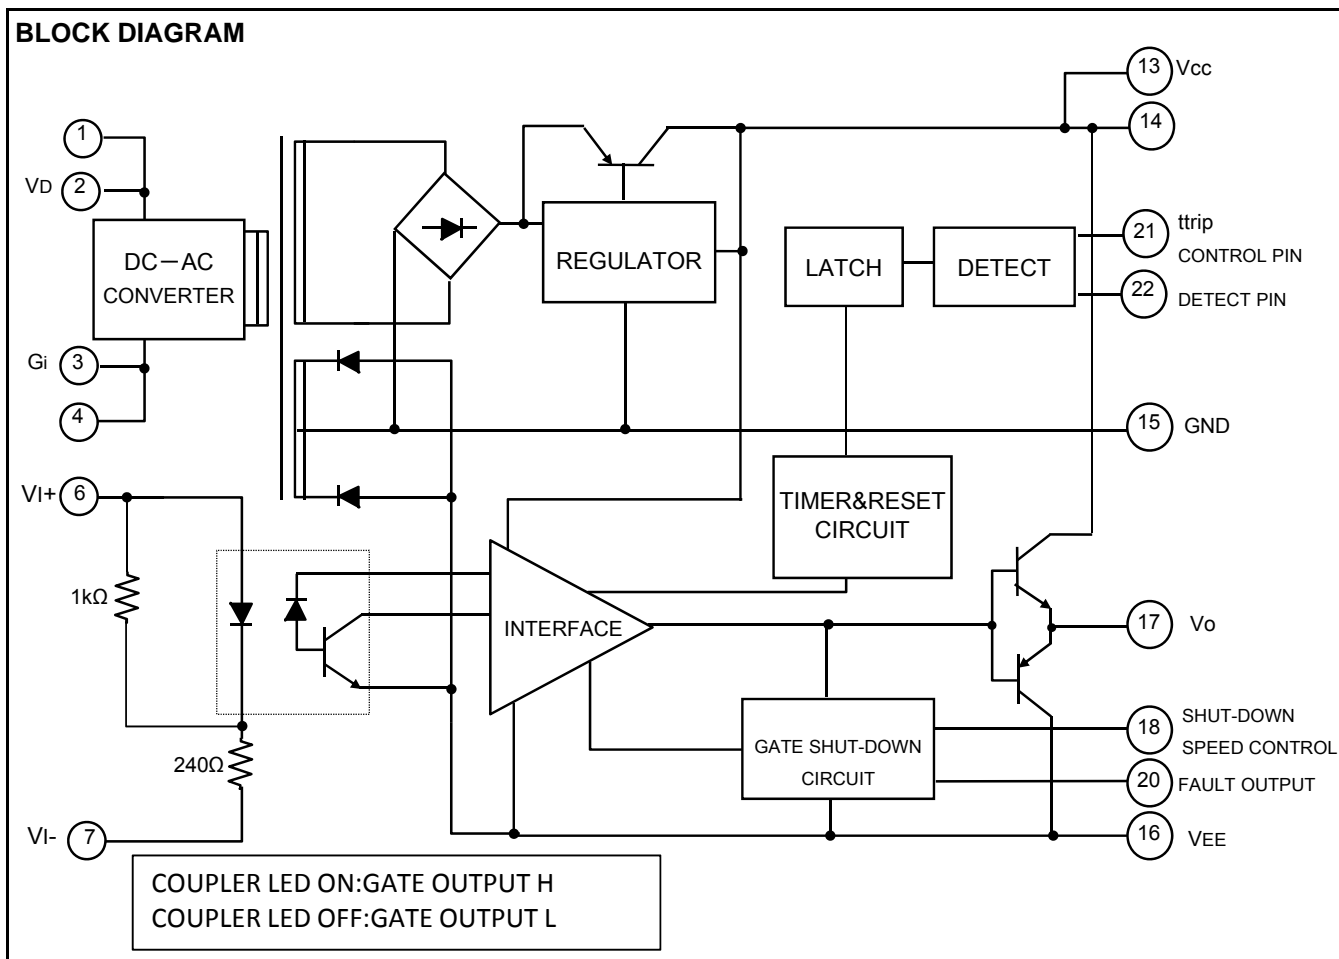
BLOCK DIAGRAM

1
VD 2
DC－AC CONVERTER
Gi 3
4
VI+ 6
1kΩ
240Ω
VI- 7
REGULATOR
LATCH
DETECT
TIMER&RESET CIRCUIT
INTERFACE
GATE SHUT-DOWN CIRCUIT
13 Vcc
14
21 ttrip CONTROL PIN
22 DETECT PIN
15 GND
17 Vo
18 SHUT-DOWN SPEED CONTROL
20 FAULT OUTPUT
16 VEE

COUPLER LED ON:GATE OUTPUT H
COUPLER LED OFF:GATE OUTPUT L